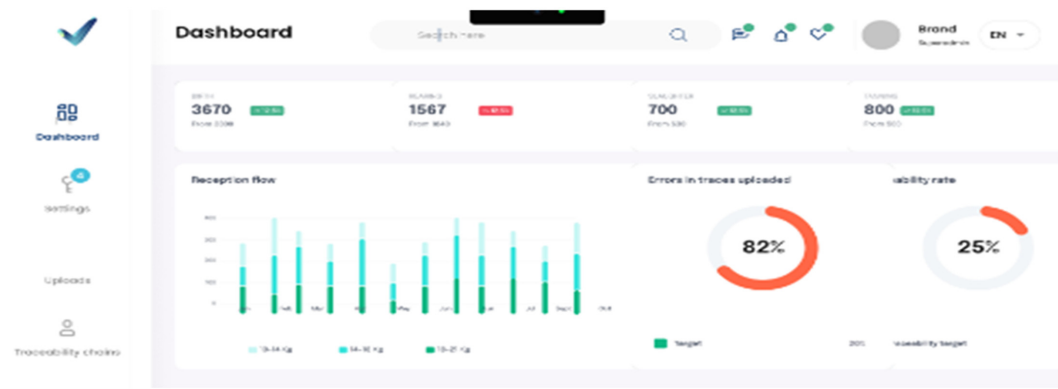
Dashboard

Search here

Brond
Superadmin

EN

Dashboard

4
Settings

Uploads

Traceability chains

BIRTH
3670
From 3336

REARING
1567
From 1643

SLAUGHTER
700
From 530

TANNING
800
From 500

Reception flow

400
300
200
100
0

Jan Feb Mar Apr May Jun Jul Aug Sep Oct

13-14 Kg
14-16 Kg
19-21 Kg

Errors in traces uploaded

82%

Target

20%

ability rate

25%

raceability target